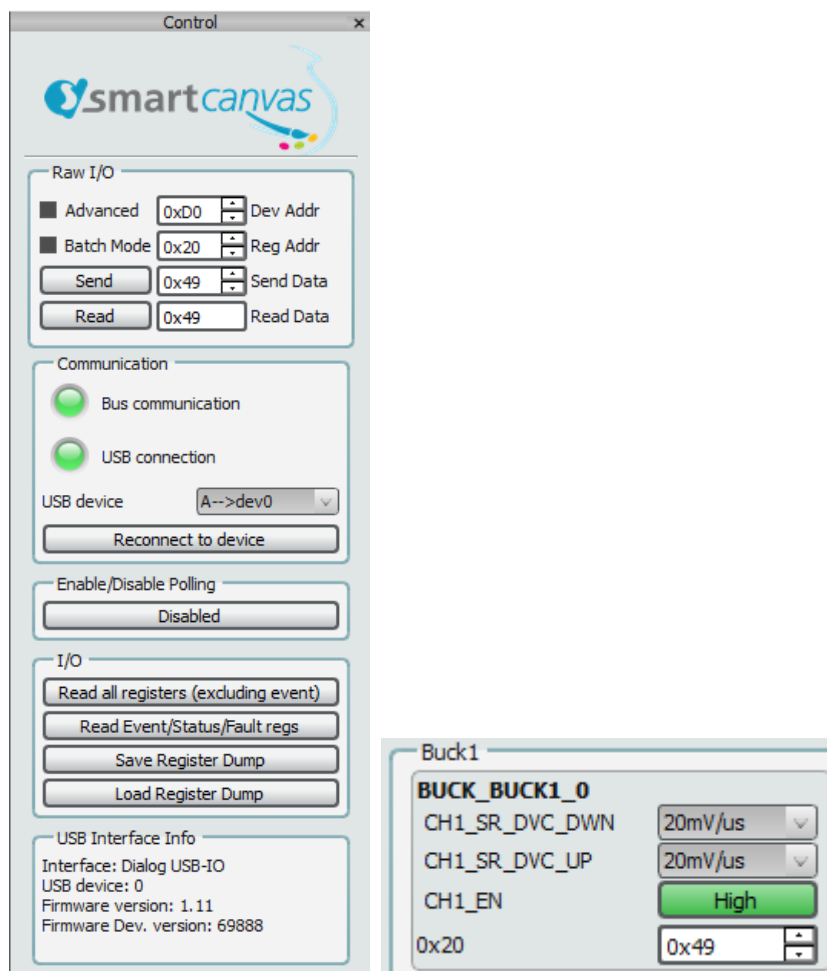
Control ×

smartcanvas

Raw I/O
Advanced 0xD0 Dev Addr
Batch Mode 0x20 Reg Addr
Send 0x49 Send Data
Read 0x49 Read Data

Communication
Bus communication
USB connection
USB device A-->dev0
Reconnect to device

Enable/Disable Polling
Disabled

I/O
Read all registers (excluding event)
Read Event/Status/Fault regs
Save Register Dump
Load Register Dump

USB Interface Info
Interface: Dialog USB-IO
USB device: 0
Firmware version: 1.11
Firmware Dev. version: 69888

Buck1
BUCK_BUCK1_0
CH1_SR_DVC_DWN 20mV/us
CH1_SR_DVC_UP 20mV/us
CH1_EN High
0x20 0x49